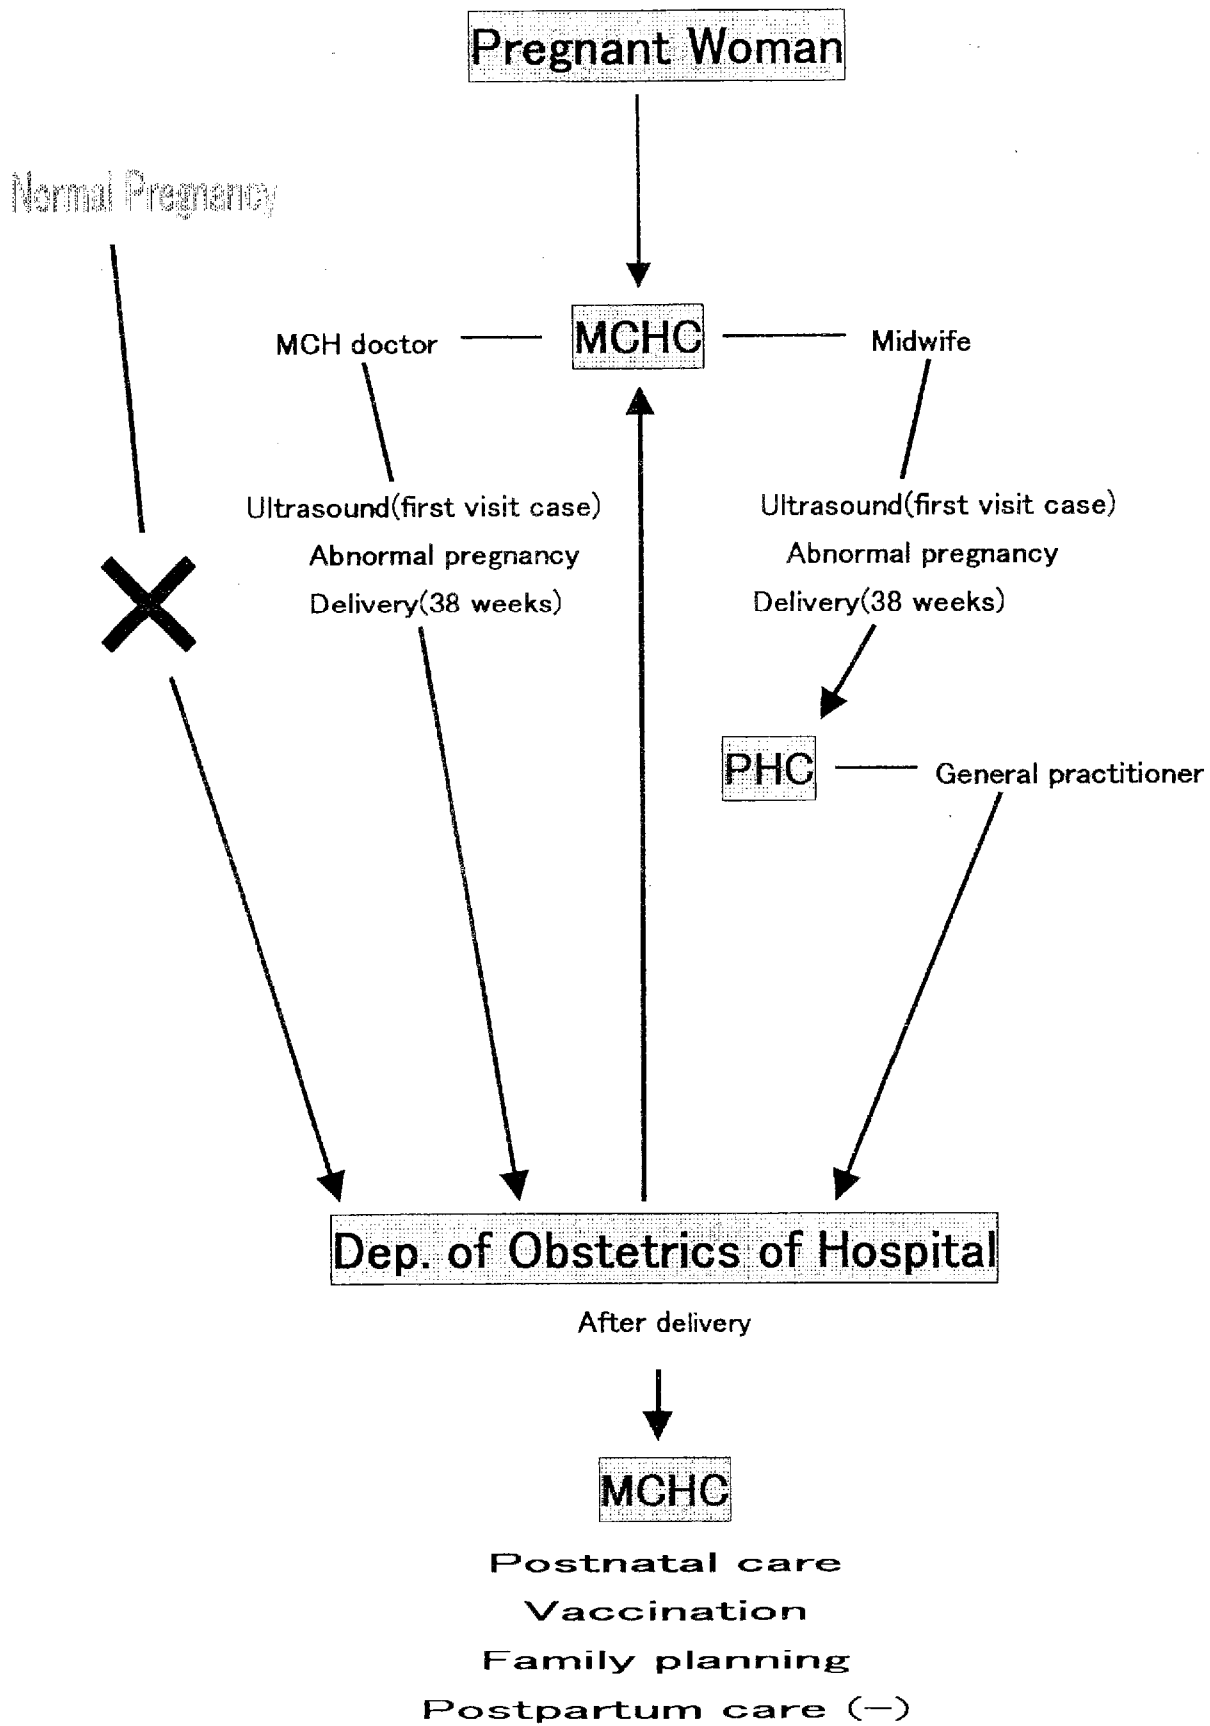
Pregnant Woman

Normal Pregnancy

MCH doctor

MCHC

Midwife

Ultrasound(first visit case)
Abnormal pregnancy
Delivery(38 weeks)

Ultrasound(first visit case)
Abnormal pregnancy
Delivery(38 weeks)

PHC

General practitioner

Dep. of Obstetrics of Hospital

After delivery

MCHC

Postnatal care
Vaccination
Family planning
Postpartum care (−)